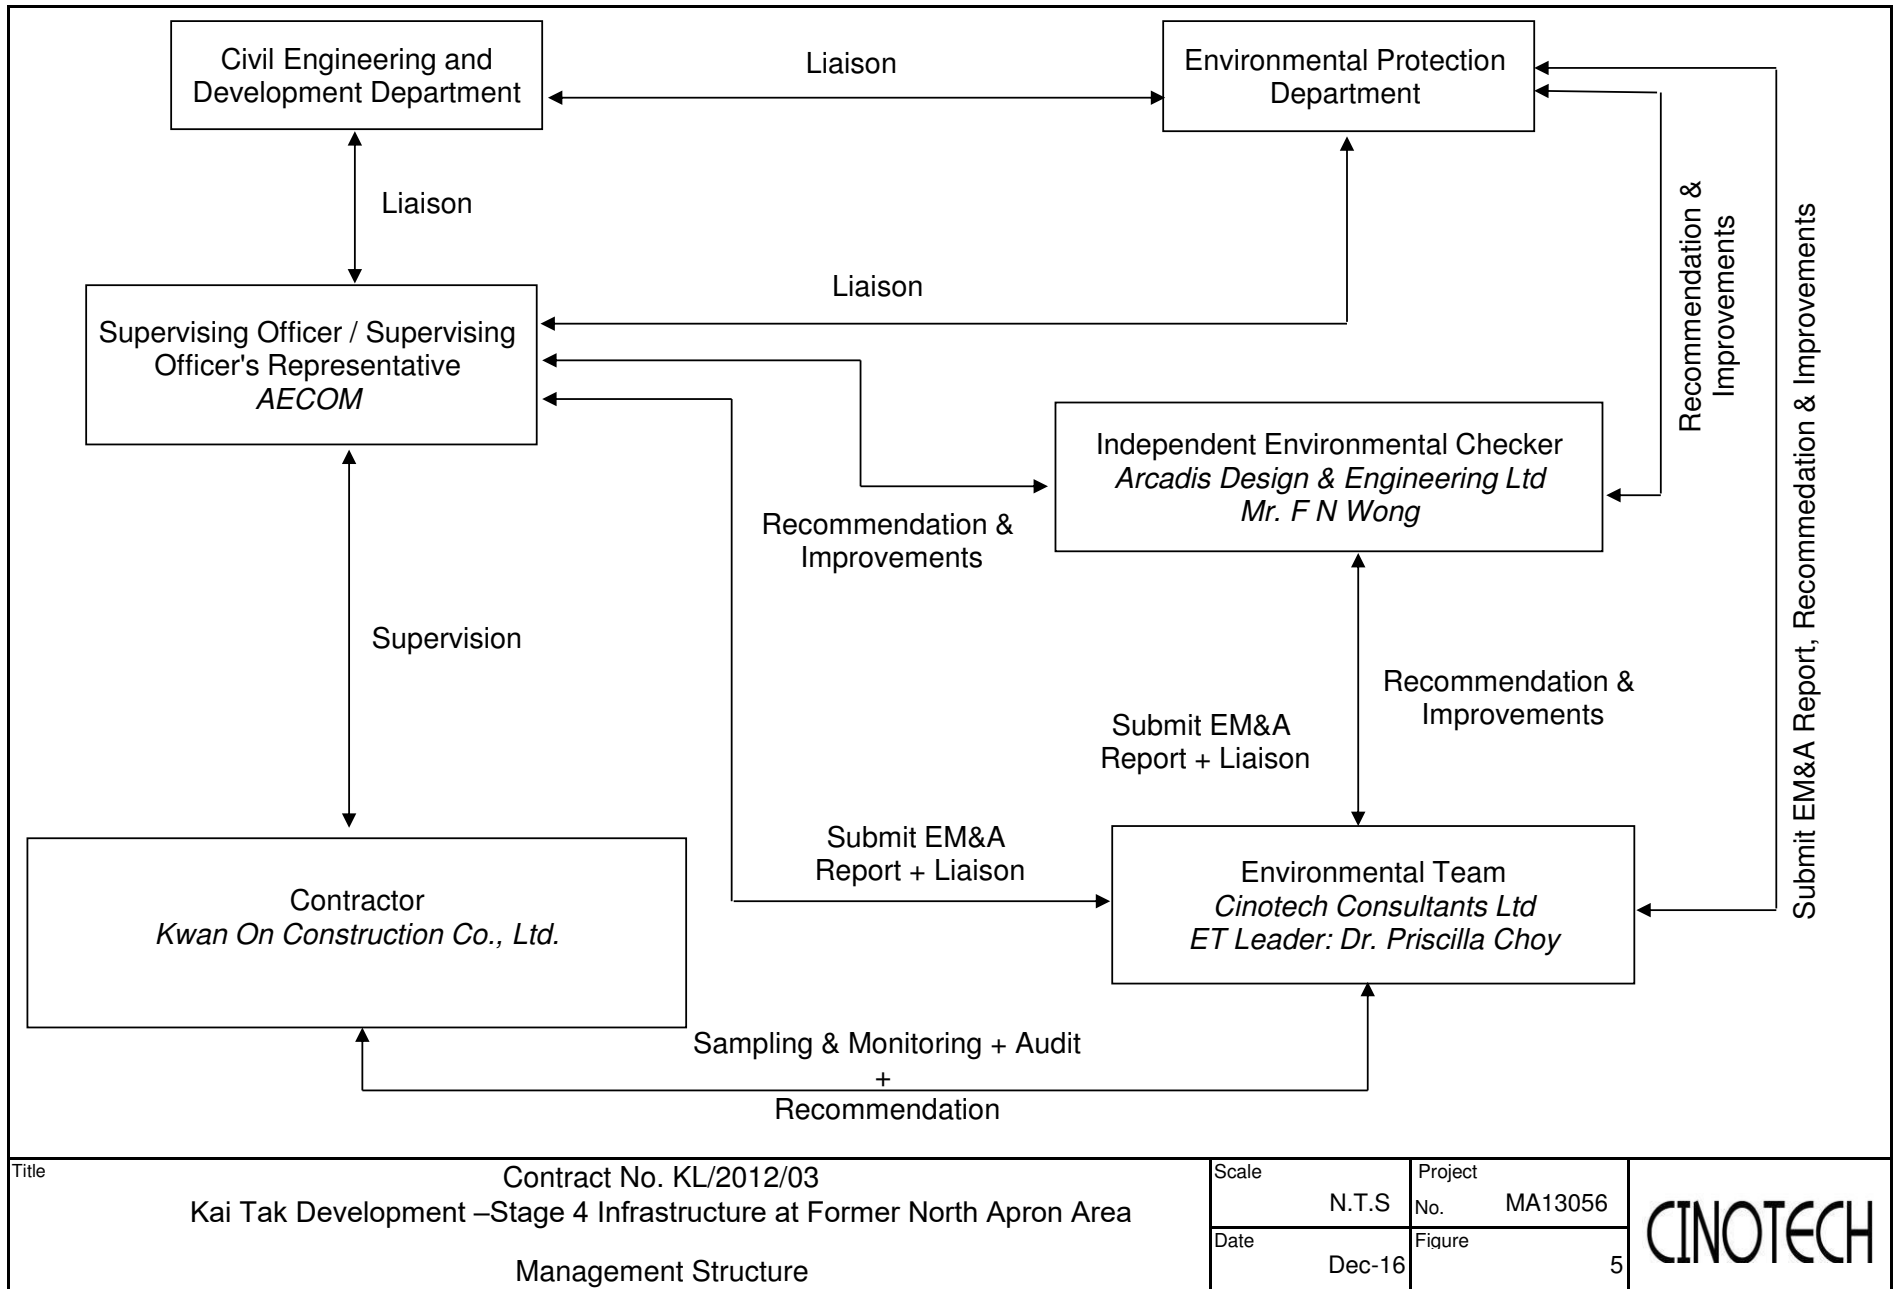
Civil Engineering and Development Department

Liaison

Environmental Protection Department

Liaison

Liaison

Supervising Officer / Supervising Officer's Representative
*AECOM*

Recommendation & Improvements

Submit EM&A Report, Recommedation & Improvements

Independent Environmental Checker
*Arcadis Design & Engineering Ltd*
*Mr. F N Wong*

Recommendation & Improvements

Supervision

Recommendation & Improvements

Submit EM&A Report + Liaison

Submit EM&A Report + Liaison

Contractor
*Kwan On Construction Co., Ltd.*

Environmental Team
*Cinotech Consultants Ltd*
*ET Leader: Dr. Priscilla Choy*

Sampling & Monitoring + Audit
+
Recommendation

Title
Contract No. KL/2012/03
Kai Tak Development –Stage 4 Infrastructure at Former North Apron Area

Management Structure

| Scale | N.T.S | Project No. | MA13056 |
|---|---|---|---|
| Date | Dec-16 | Figure | 5 |

CINOTECH